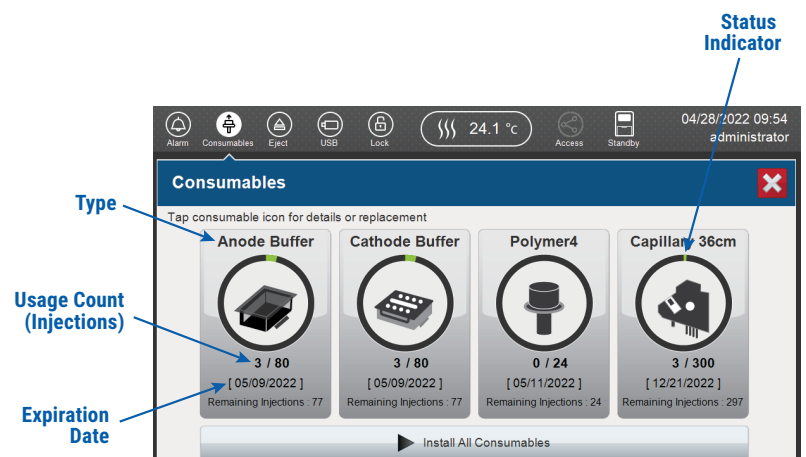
Status Indicator

Alarm Consumables Eject USB Lock 24.1 °C Access Standby 04/28/2022 09:54 administrator

Consumables

Type

Tap consumable icon for details or replacement

Anode Buffer
3 / 80
[ 05/09/2022 ]
Remaining Injections : 77

Cathode Buffer
3 / 80
[ 05/09/2022 ]
Remaining Injections : 77

Polymer4
0 / 24
[ 05/11/2022 ]
Remaining Injections : 24

Capillary 36cm
3 / 300
[ 12/21/2022 ]
Remaining Injections : 297

Usage Count (Injections)

Expiration Date

Install All Consumables